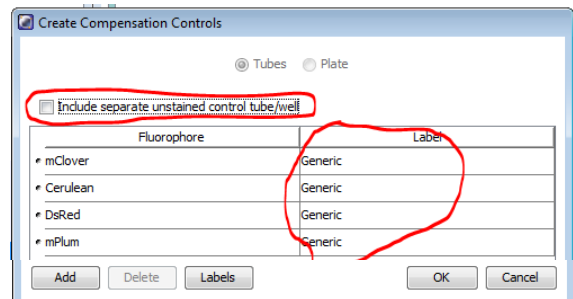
Create Compensation Controls

Tubes Plate

Include separate unstained control tube/well

| Fluorophore | Label |
|---|---|
| mClover | Generic |
| Cerulean | Generic |
| DsRed | Generic |
| mPlum | Generic |

Add Delete Labels OK Cancel